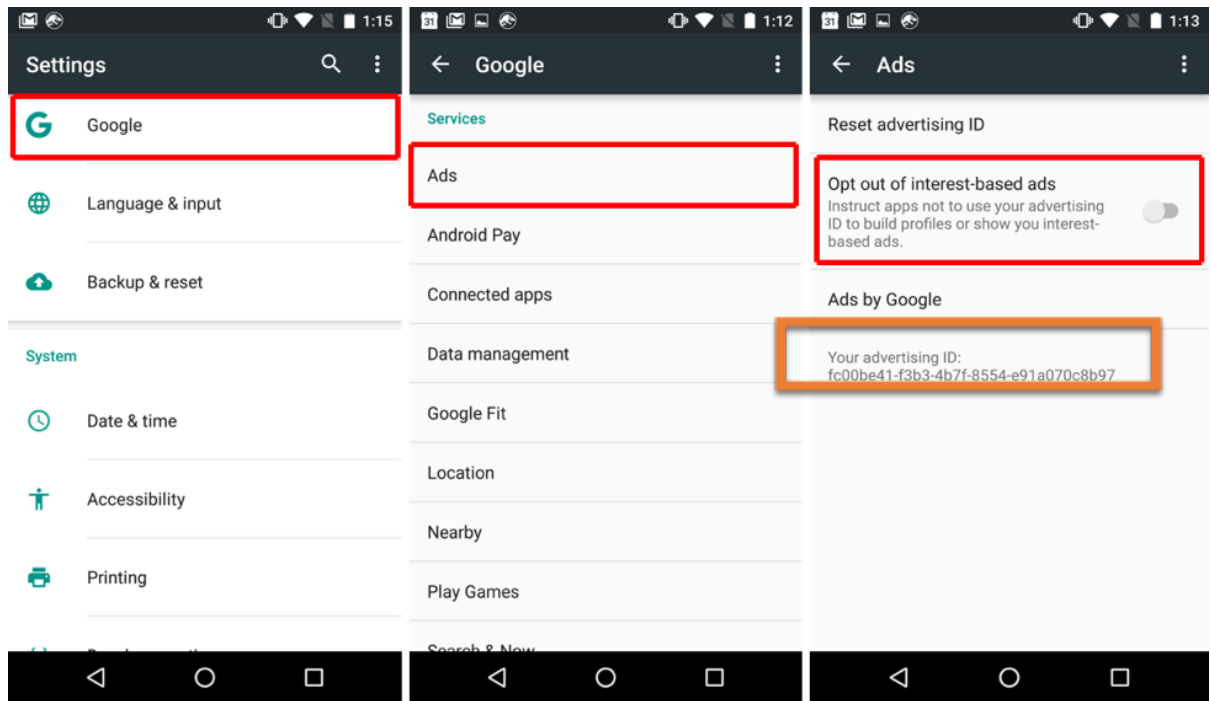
1:15

Settings

Google

Language & input

Backup & reset

System

Date & time

Accessibility

Printing

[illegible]

31 1:12

Google

Services

Ads

Android Pay

Connected apps

Data management

Google Fit

Location

Nearby

Play Games

Search & Now

31 1:13

Ads

Reset advertising ID

Opt out of interest-based ads

Instruct apps not to use your advertising ID to build profiles or show you interest-based ads.

Ads by Google

Your advertising ID: fc00be41-f3b3-4b7f-8554-e91a070c8b97